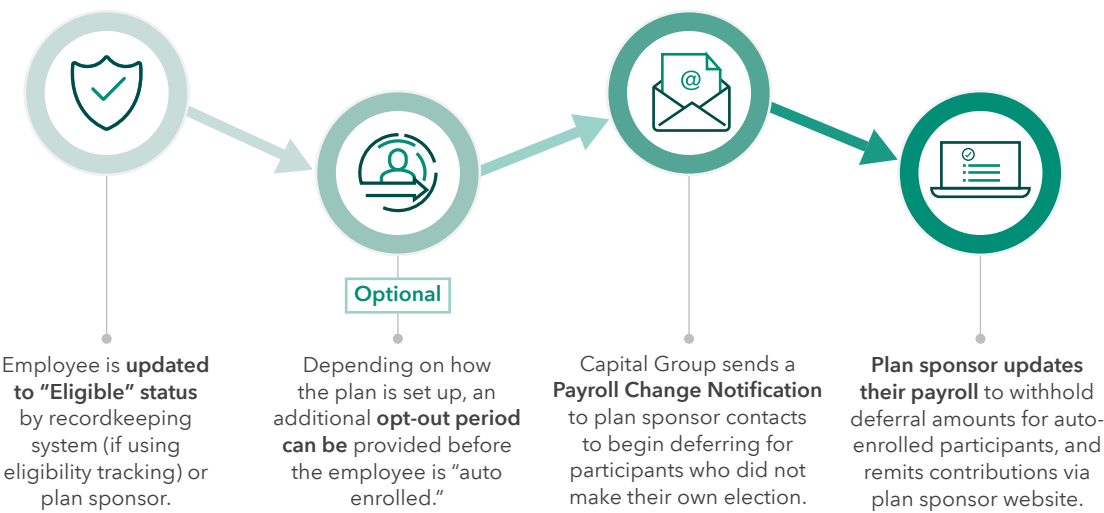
@

Optional

Employee is updated to "Eligible" status by recordkeeping system (if using eligibility tracking) or plan sponsor.

Depending on how the plan is set up, an additional opt-out period can be provided before the employee is "auto enrolled."

Capital Group sends a Payroll Change Notification to plan sponsor contacts to begin deferring for participants who did not make their own election.

Plan sponsor updates their payroll to withhold deferral amounts for auto-enrolled participants, and remits contributions via plan sponsor website.